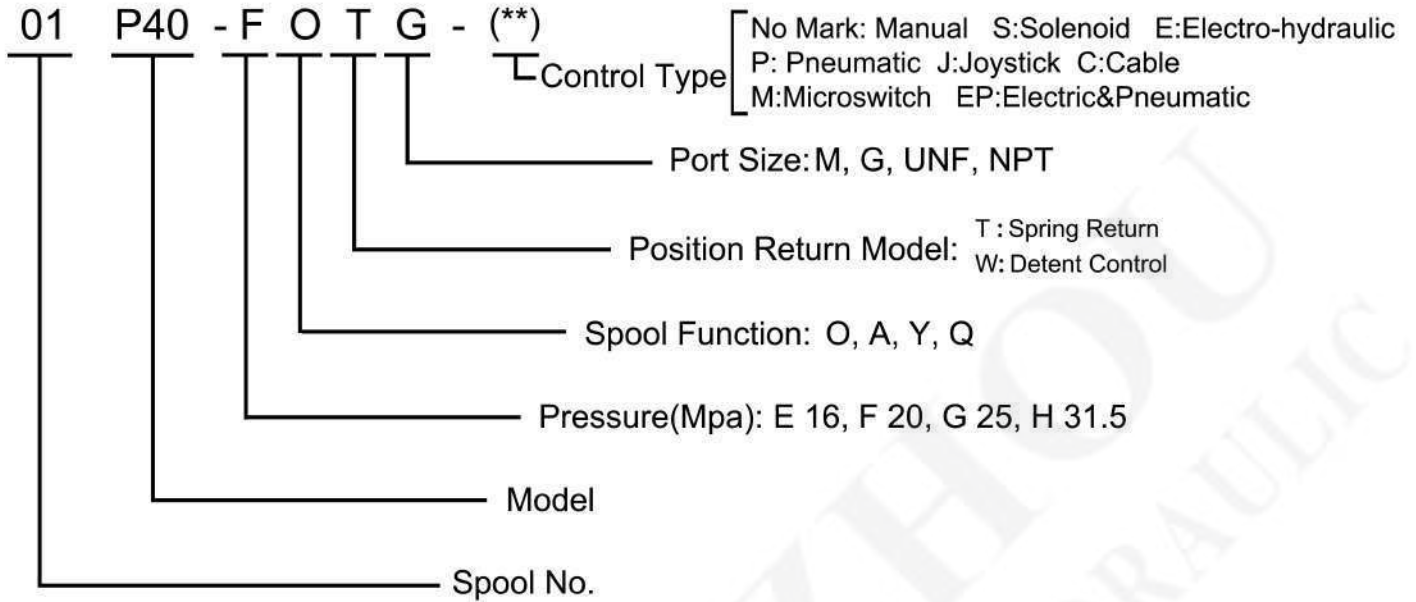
01 P40 - F O T G - (**)

Control Type
No Mark: Manual S:Solenoid E:Electro-hydraulic
P: Pneumatic J:Joystick C:Cable
M:Microswitch EP:Electric&Pneumatic

Port Size: M, G, UNF, NPT

Position Return Model: T : Spring Return
W: Detent Control

Spool Function: O, A, Y, Q

Pressure(Mpa): E 16, F 20, G 25, H 31.5

Model

Spool No.

ZHOU
HYDRAULIC